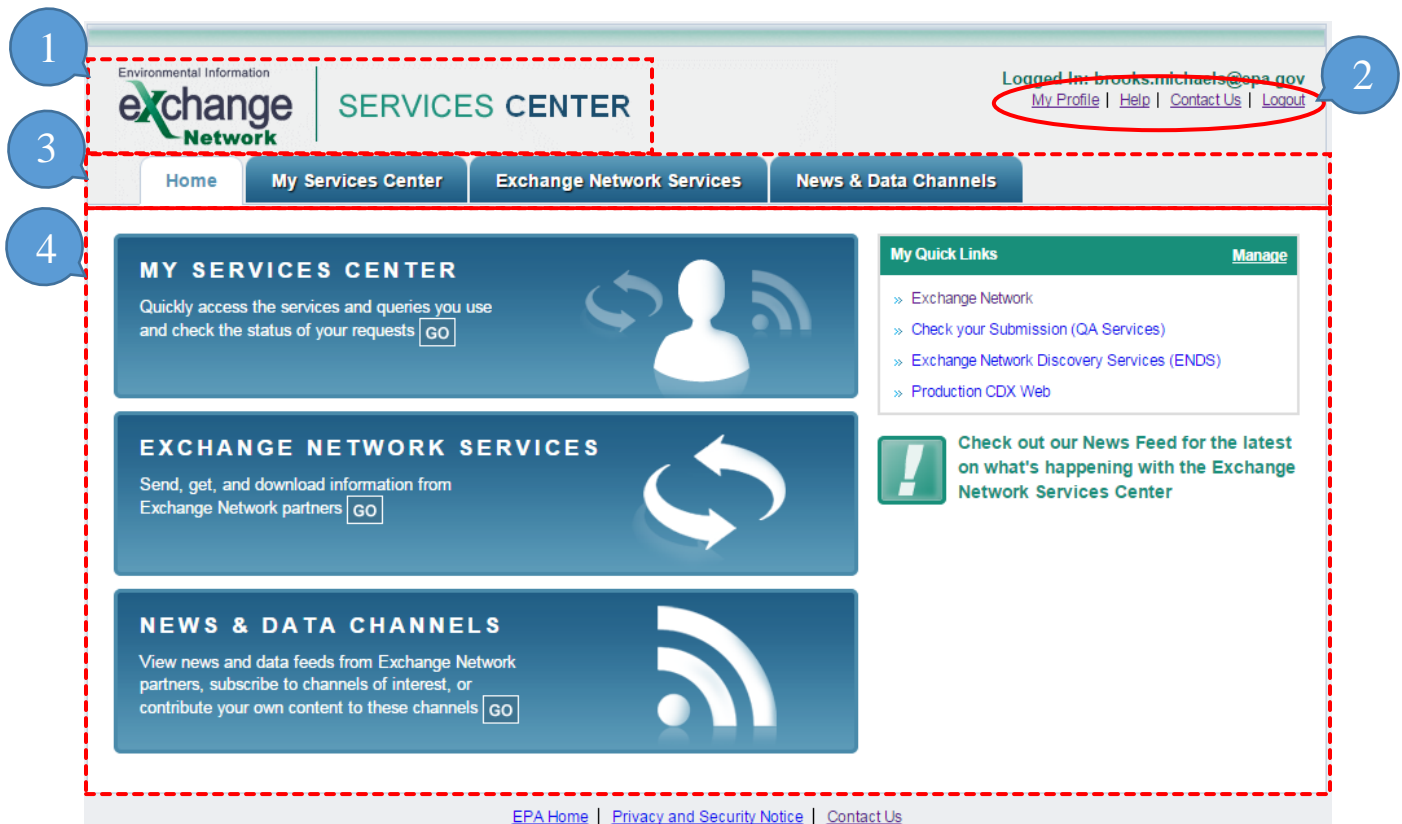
1

Environmental Information
exchange
Network

SERVICES CENTER

2

Logged In: brooks.michaels@epa.gov
My Profile | Help | Contact Us | Logout

3

Home | My Services Center | Exchange Network Services | News & Data Channels

4

MY SERVICES CENTER
Quickly access the services and queries you use and check the status of your requests GO

EXCHANGE NETWORK SERVICES
Send, get, and download information from Exchange Network partners GO

NEWS & DATA CHANNELS
View news and data feeds from Exchange Network partners, subscribe to channels of interest, or contribute your own content to these channels GO

My Quick Links Manage
» Exchange Network
» Check your Submission (QA Services)
» Exchange Network Discovery Services (ENDS)
» Production CDX Web

!
Check out our News Feed for the latest on what's happening with the Exchange Network Services Center

EPA Home | Privacy and Security Notice | Contact Us